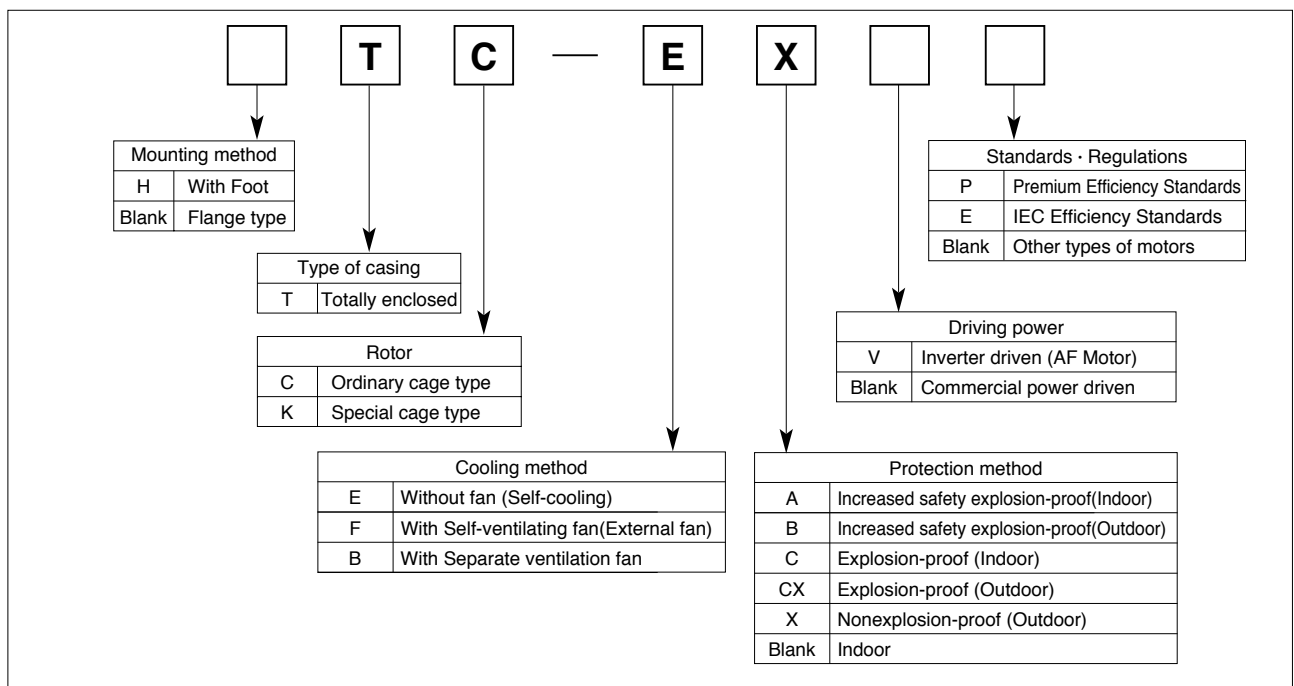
T C — E X

| Mounting method | |
|---|---|
| H | With Foot |
| Blank | Flange type |

| Type of casing | |
|---|---|
| T | Totally enclosed |

| Rotor | |
|---|---|
| C | Ordinary cage type |
| K | Special cage type |

| Cooling method | |
|---|---|
| E | Without fan (Self-cooling) |
| F | With Self-ventilating fan(External fan) |
| B | With Separate ventilation fan |

| Standards · Regulations | |
|---|---|
| P | Premium Efficiency Standards |
| E | IEC Efficiency Standards |
| Blank | Other types of motors |

| Driving power | |
|---|---|
| V | Inverter driven (AF Motor) |
| Blank | Commercial power driven |

| Protection method | |
|---|---|
| A | Increased safety explosion-proof(Indoor) |
| B | Increased safety explosion-proof(Outdoor) |
| C | Explosion-proof (Indoor) |
| CX | Explosion-proof (Outdoor) |
| X | Nonexplosion-proof (Outdoor) |
| Blank | Indoor |